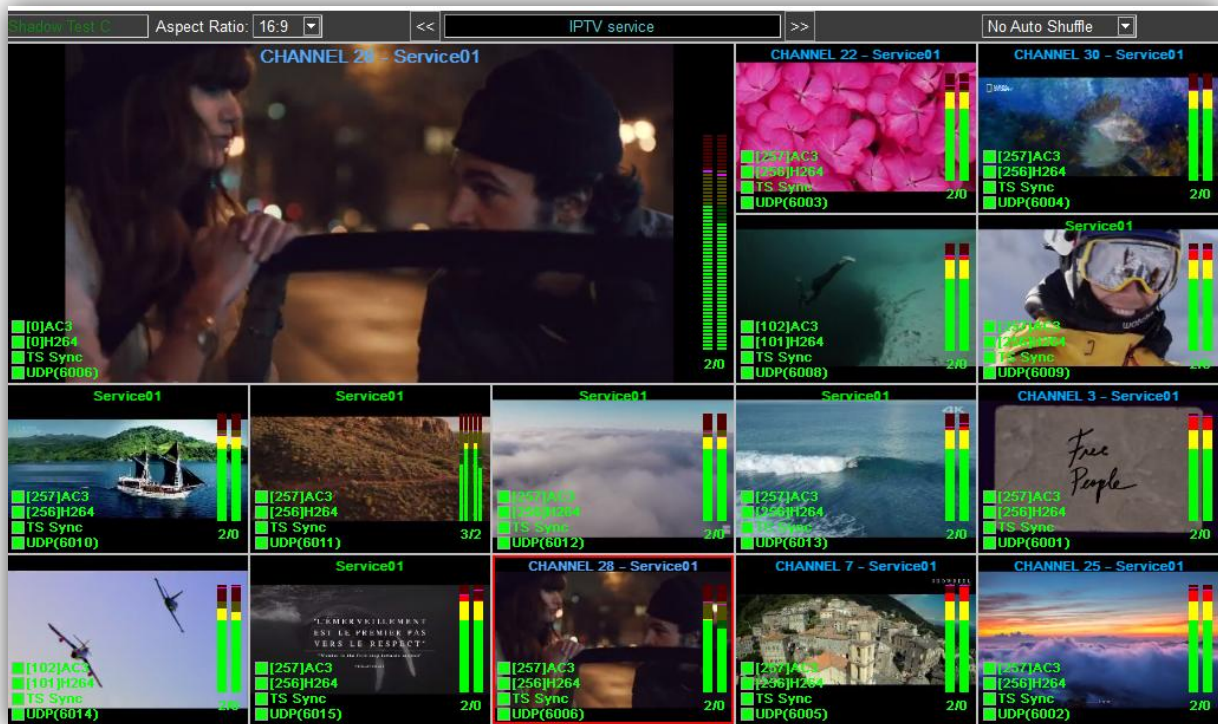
Shadow Test:C Aspect Ratio: 16:9 << IPTV service >> No Auto Shuffle

CHANNEL 28 - Service01
[0]AC3
[0]H264
TS Sync
UDP(6006)
2/0

CHANNEL 22 - Service01
[257]AC3
[256]H264
TS Sync
UDP(6003)
2/0

CHANNEL 30 - Service01
[257]AC3
[256]H264
TS Sync
UDP(6004)
2/0

[102]AC3
[101]H264
TS Sync
UDP(6008)
2/0

Service01
[257]AC3
[256]H264
TS Sync
UDP(6009)
2/0

Service01
[257]AC3
[256]H264
TS Sync
UDP(6010)
2/0

Service01
[257]AC3
[256]H264
TS Sync
UDP(6011)
3/2

Service01
[257]AC3
[256]H264
TS Sync
UDP(6012)

Service01
[257]AC3
[256]H264
TS Sync
UDP(6013)
2/0

CHANNEL 3 - Service01
Free People
[257]AC3
[256]H264
TS Sync
UDP(6001)
2/0

[102]AC3
[101]H264
TS Sync
UDP(6014)
2/0

Service01
L'EMERVEILLEMENT EST LE PREMIER PAS VERS LE RESPECT
[257]AC3
[256]H264
TS Sync
UDP(6015)
2/0

CHANNEL 28 - Service01
[257]AC3
[256]H264
TS Sync
UDP(6006)
2/0

CHANNEL 7 - Service01
[257]AC3
[256]H264
TS Sync
UDP(6005)
2/0

CHANNEL 25 - Service01
[257]AC3
[256]H264
TS Sync
UDP(6002)
2/0